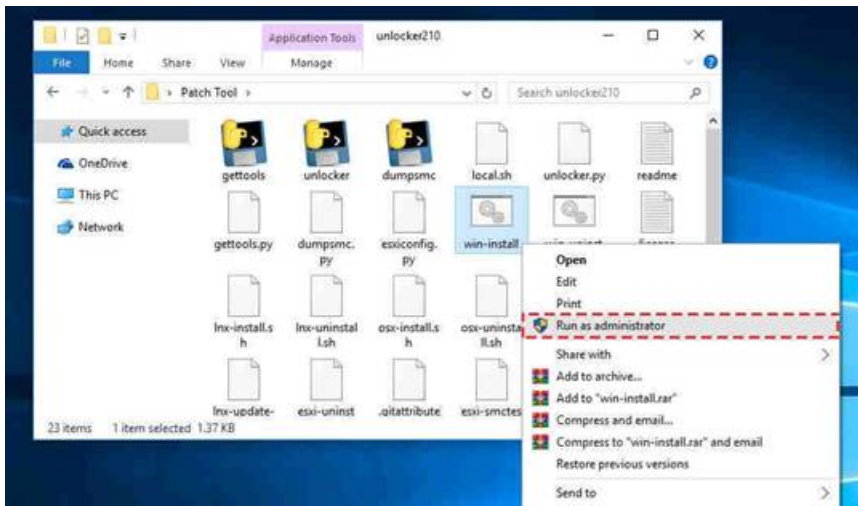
Application Tools unlocker210

File Home Share View Manage

Patch Tool

Search unlocker210

Quick access
OneDrive
This PC
Network

gettools
unlocker
dumpsmc
local.sh
unlocker.py
readme
gettools.py
dumpsmc.py
esxiconfig.py
win-install
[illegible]
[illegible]
lnx-install.sh
lnx-uninstall.sh
osx-install.sh
osx-uninstall.sh
lnx-update-
esxi-uninst
.gitattribute
esxi-smctes

23 items 1 item selected 1.37 KB

Open
Edit
Print
Run as administrator
Share with
Add to archive...
Add to "win-install.rar"
Compress and email...
Compress to "win-install.rar" and email
Restore previous versions
Send to